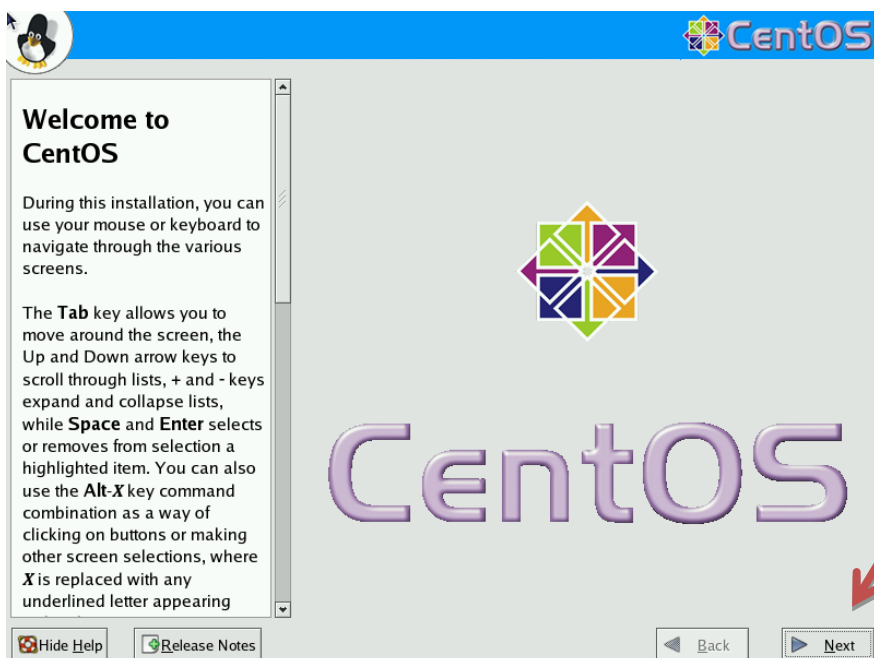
CentOS

Welcome to CentOS

During this installation, you can use your mouse or keyboard to navigate through the various screens.

The Tab key allows you to move around the screen, the Up and Down arrow keys to scroll through lists, + and - keys expand and collapse lists, while Space and Enter selects or removes from selection a highlighted item. You can also use the Alt-$X$ key command combination as a way of clicking on buttons or making other screen selections, where $X$ is replaced with any underlined letter appearing

CentOS

Hide Help
Release Notes
Back
Next